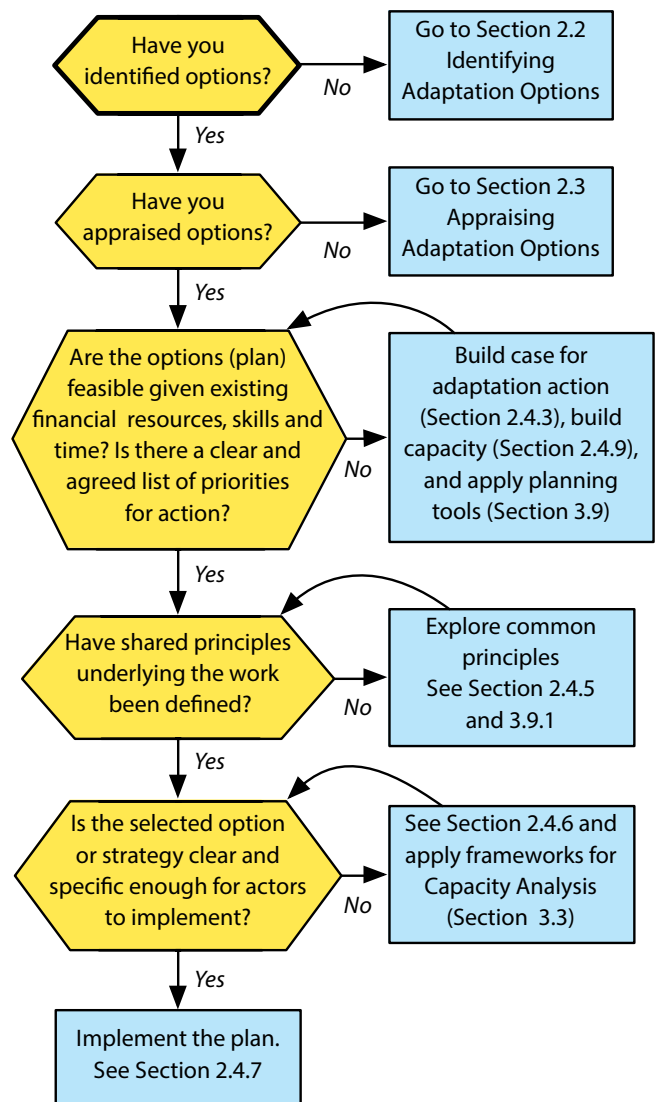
Have you identified options?

No

Go to Section 2.2 Identifying Adaptation Options

Yes

Have you appraised options?

No

Go to Section 2.3 Appraising Adaptation Options

Yes

Are the options (plan) feasible given existing financial resources, skills and time? Is there a clear and agreed list of priorities for action?

No

Build case for adaptation action (Section 2.4.3), build capacity (Section 2.4.9), and apply planning tools (Section 3.9)

Yes

Have shared principles underlying the work been defined?

No

Explore common principles See Section 2.4.5 and 3.9.1

Yes

Is the selected option or strategy clear and specific enough for actors to implement?

No

See Section 2.4.6 and apply frameworks for Capacity Analysis (Section 3.3)

Yes

Implement the plan. See Section 2.4.7